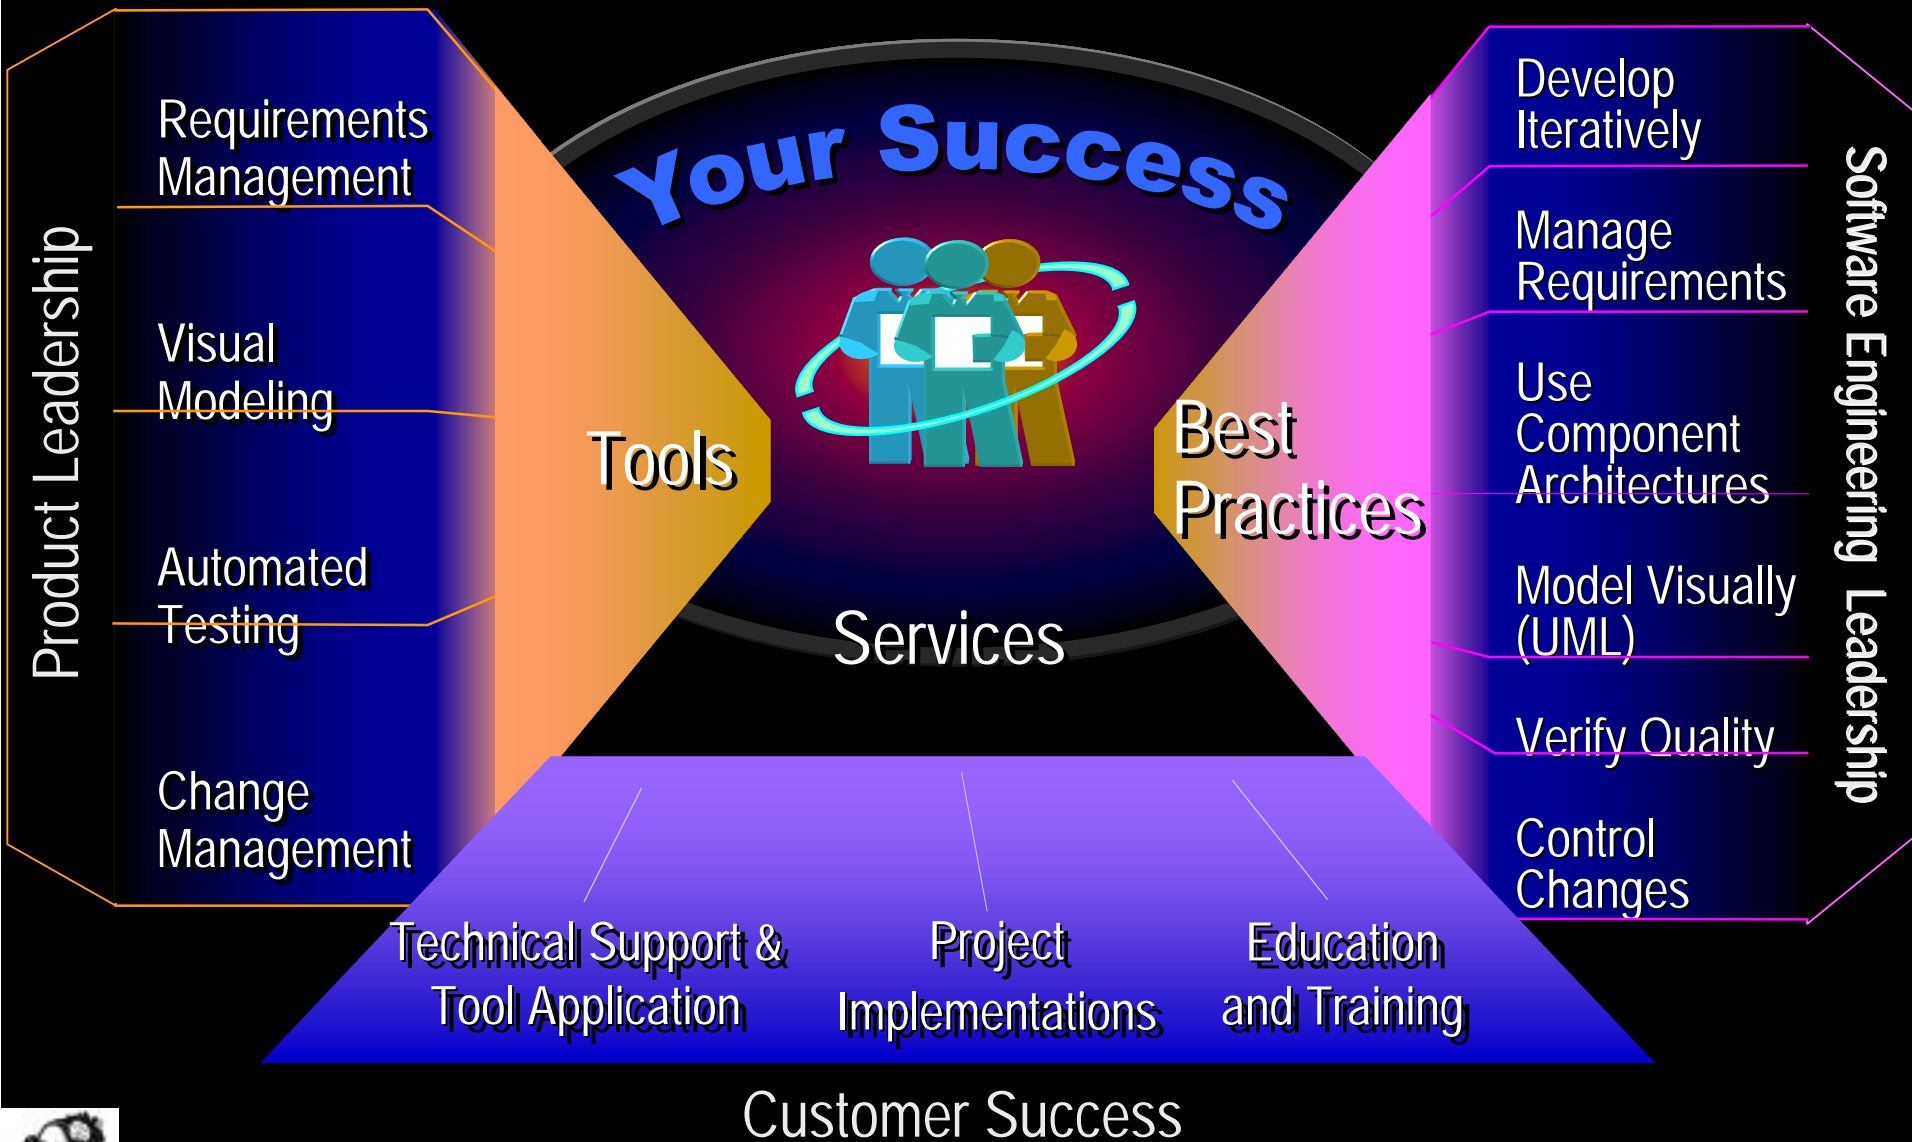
Product Leadership

Requirements Management

Visual Modeling

Automated Testing

Change Management

Your Success

Tools

Best Practices

Services

Develop Iteratively

Manage Requirements

Use Component Architectures

Model Visually (UML)

Verify Quality

Control Changes

Software Engineering Leadership

Technical Support & Tool Application

Project Implementations

Education and Training

Customer Success